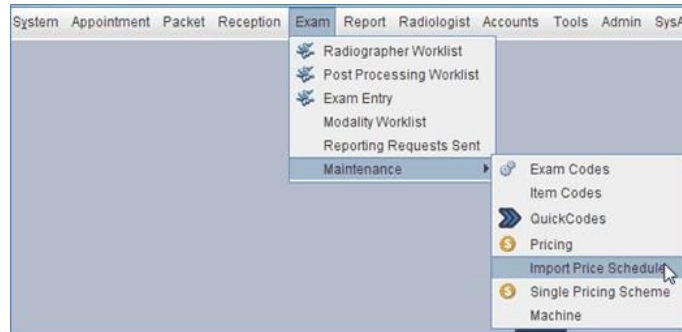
System Appointment Packet Reception Exam Report Radiologist Accounts Tools Admin SysA

Radiographer Worklist
Post Processing Worklist
Exam Entry
Modality Worklist
Reporting Requests Sent
Maintenance

Exam Codes
Item Codes
QuickCodes
Pricing
Import Price Schedule
Single Pricing Scheme
Machine